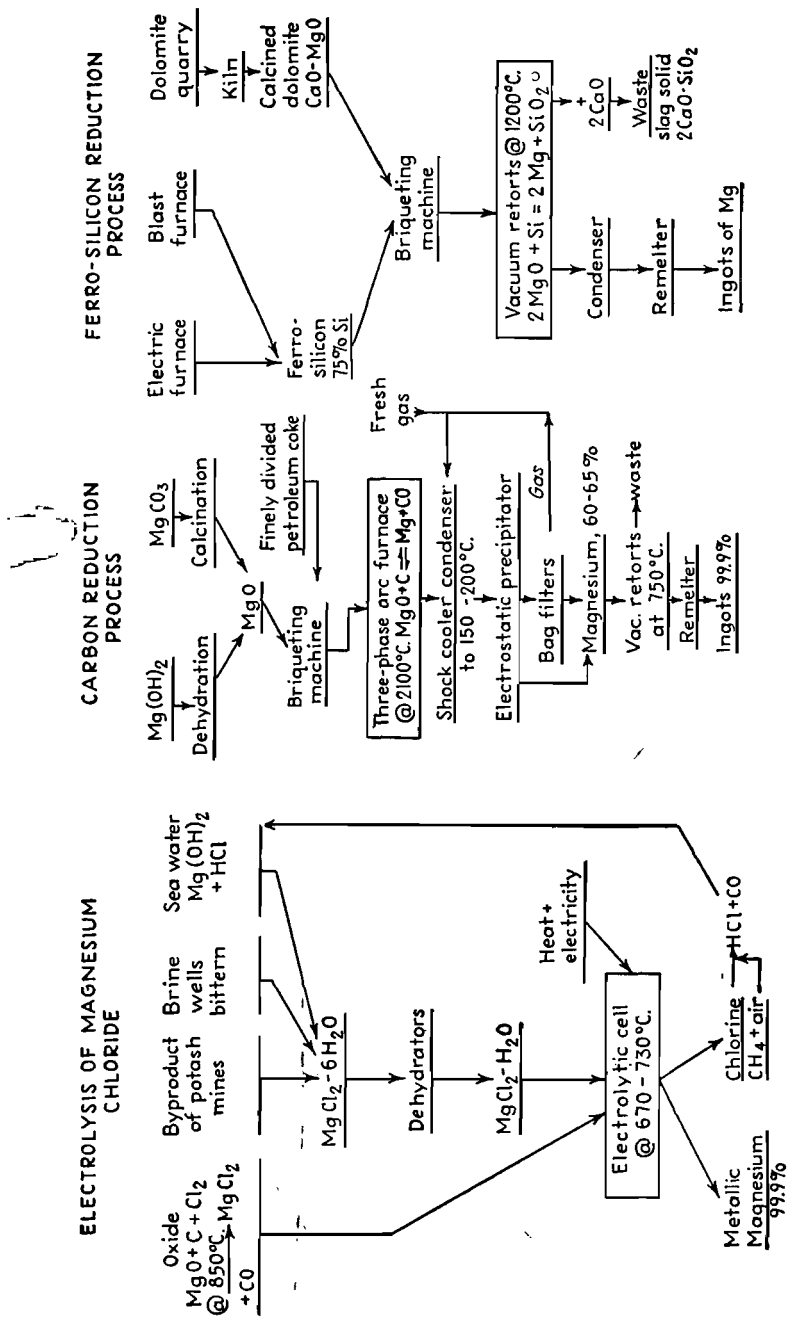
ELECTROLYSIS OF MAGNESIUM CHLORIDE

Oxide
$MgO + C + Cl_2 \xrightarrow{@ 850°C.} MgCl_2 + CO$

Byproduct of potash mines

Brine wells bittern

Sea water
$Mg(OH)_2 + HCl$

$MgCl_2 \cdot 6H_2O$

Dehydrators

$MgCl_2 \cdot H_2O$

Heat + electricity

Electrolytic cell @ 670 - 730°C.

Metallic Magnesium 99.9%

Chlorine
$CH_4$ + air

HCl + CO

CARBON REDUCTION PROCESS

$Mg(OH)_2$

Dehydration

$MgCO_3$

Calcination

MgO

Finely divided petroleum coke

Briqueting machine

Three-phase arc furnace @ 2100°C. $MgO + C \rightleftharpoons Mg + CO$

Fresh gas

Shock cooler condenser to 150 - 200°C.

Electrostatic precipitator

Gas

Bag filters

Magnesium, 60-65%

Vac. retorts at 750°C. → waste

Remelter

Ingots 99.9%

FERRO-SILICON REDUCTION PROCESS

Electric furnace

Blast furnace

Dolomite quarry

Kiln

Calcined dolomite
$CaO \cdot MgO$

Ferro-silicon 75% Si

Briqueting machine

Vacuum retorts @ 1200°C.
$2MgO + Si = 2Mg + SiO_2$

+ 2CaO

Waste slag solid
$2CaO \cdot SiO_2$

Condenser

Remelter

Ingots of Mg